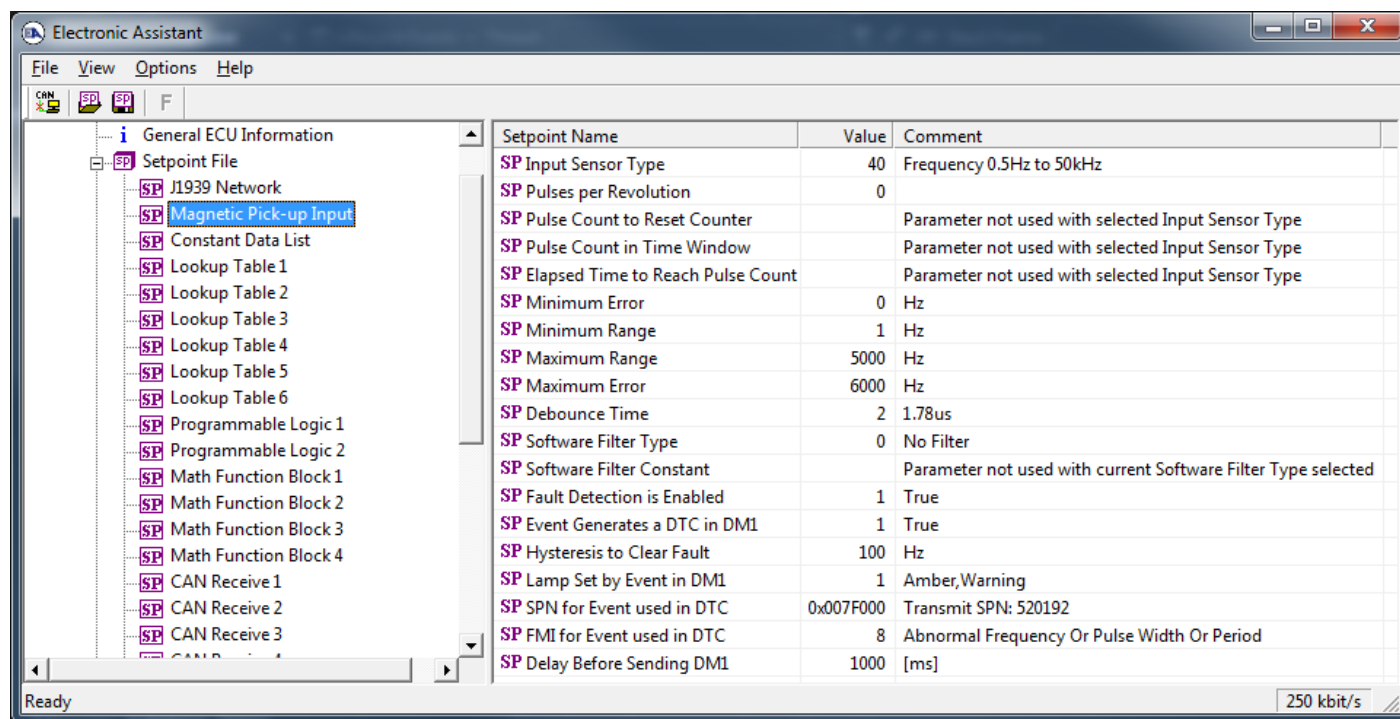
Electronic Assistant

File View Options Help

CAN SP SP F

General ECU Information
Setpoint File
J1939 Network
Magnetic Pick-up Input
Constant Data List
Lookup Table 1
Lookup Table 2
Lookup Table 3
Lookup Table 4
Lookup Table 5
Lookup Table 6
Programmable Logic 1
Programmable Logic 2
Math Function Block 1
Math Function Block 2
Math Function Block 3
Math Function Block 4
CAN Receive 1
CAN Receive 2
CAN Receive 3
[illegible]

| Setpoint Name | Value | Comment |
|---|---|---|
| SP Input Sensor Type | 40 | Frequency 0.5Hz to 50kHz |
| SP Pulses per Revolution | 0 | |
| SP Pulse Count to Reset Counter | | Parameter not used with selected Input Sensor Type |
| SP Pulse Count in Time Window | | Parameter not used with selected Input Sensor Type |
| SP Elapsed Time to Reach Pulse Count | | Parameter not used with selected Input Sensor Type |
| SP Minimum Error | 0 | Hz |
| SP Minimum Range | 1 | Hz |
| SP Maximum Range | 5000 | Hz |
| SP Maximum Error | 6000 | Hz |
| SP Debounce Time | 2 | 1.78us |
| SP Software Filter Type | 0 | No Filter |
| SP Software Filter Constant | | Parameter not used with current Software Filter Type selected |
| SP Fault Detection is Enabled | 1 | True |
| SP Event Generates a DTC in DM1 | 1 | True |
| SP Hysteresis to Clear Fault | 100 | Hz |
| SP Lamp Set by Event in DM1 | 1 | Amber,Warning |
| SP SPN for Event used in DTC | 0x007F000 | Transmit SPN: 520192 |
| SP FMI for Event used in DTC | 8 | Abnormal Frequency Or Pulse Width Or Period |
| SP Delay Before Sending DM1 | 1000 | [ms] |

Ready
250 kbit/s